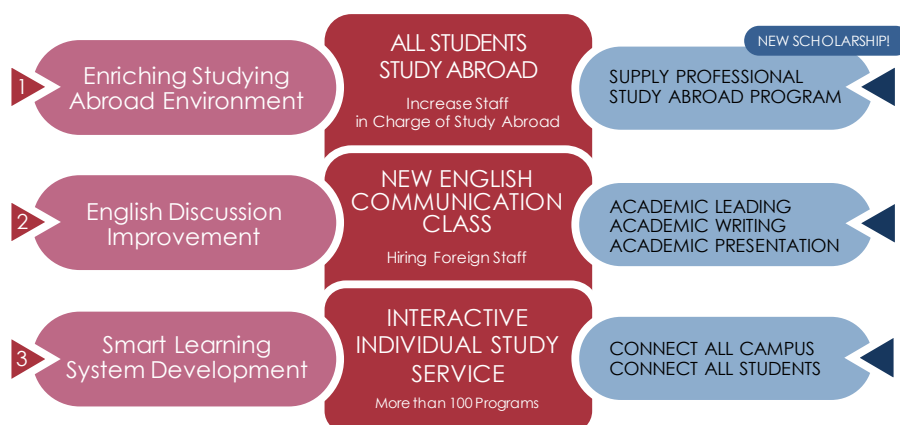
1 Enriching Studying Abroad Environment

ALL STUDENTS STUDY ABROAD

Increase Staff in Charge of Study Abroad

NEW SCHOLARSHIP!

SUPPLY PROFESSIONAL STUDY ABROAD PROGRAM

2 English Discussion Improvement

NEW ENGLISH COMMUNICATION CLASS

Hiring Foreign Staff

ACADEMIC LEADING
ACADEMIC WRITING
ACADEMIC PRESENTATION

3 Smart Learning System Development

INTERACTIVE INDIVIDUAL STUDY SERVICE

More than 100 Programs

CONNECT ALL CAMPUS
CONNECT ALL STUDENTS